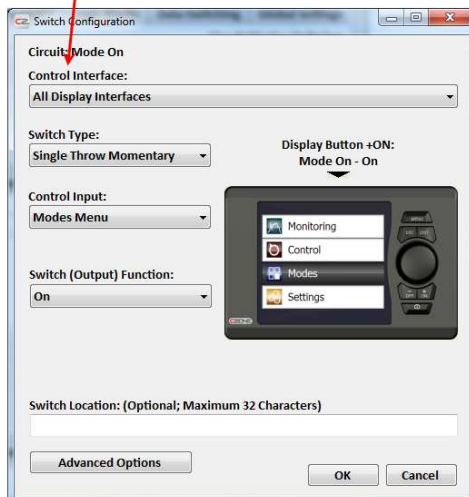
Switch Configuration

Circuit: Mode On

Control Interface:

All Display Interfaces

Switch Type:

Single Throw Momentary

Display Button +ON:
Mode On - On

Control Input:

Modes Menu

Monitoring

Control

Modes

Settings

Switch (Output) Function:

On

Switch Location: (Optional; Maximum 32 Characters)

Advanced Options

OK

Cancel